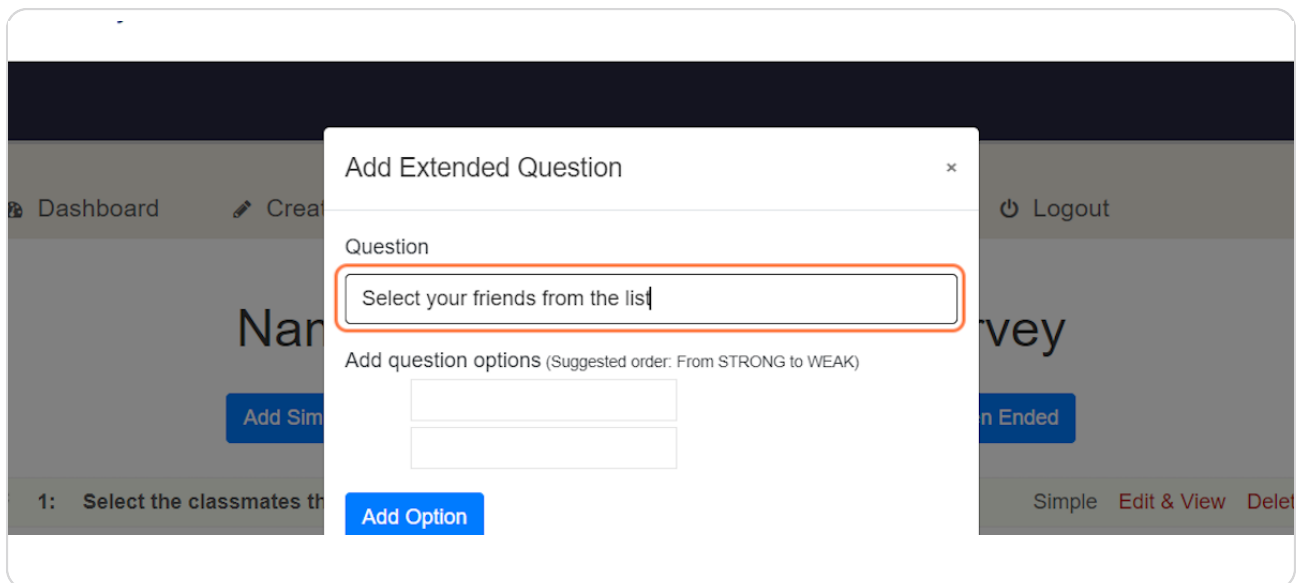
Dashboard

Creat

Logout

Nar

rvey

Add Sim

n Ended

1: Select the classmates th

Simple Edit & View Delet

Add Extended Question

×

Question

Select your friends from the list

Add question options (Suggested order: From STRONG to WEAK)

Add Option